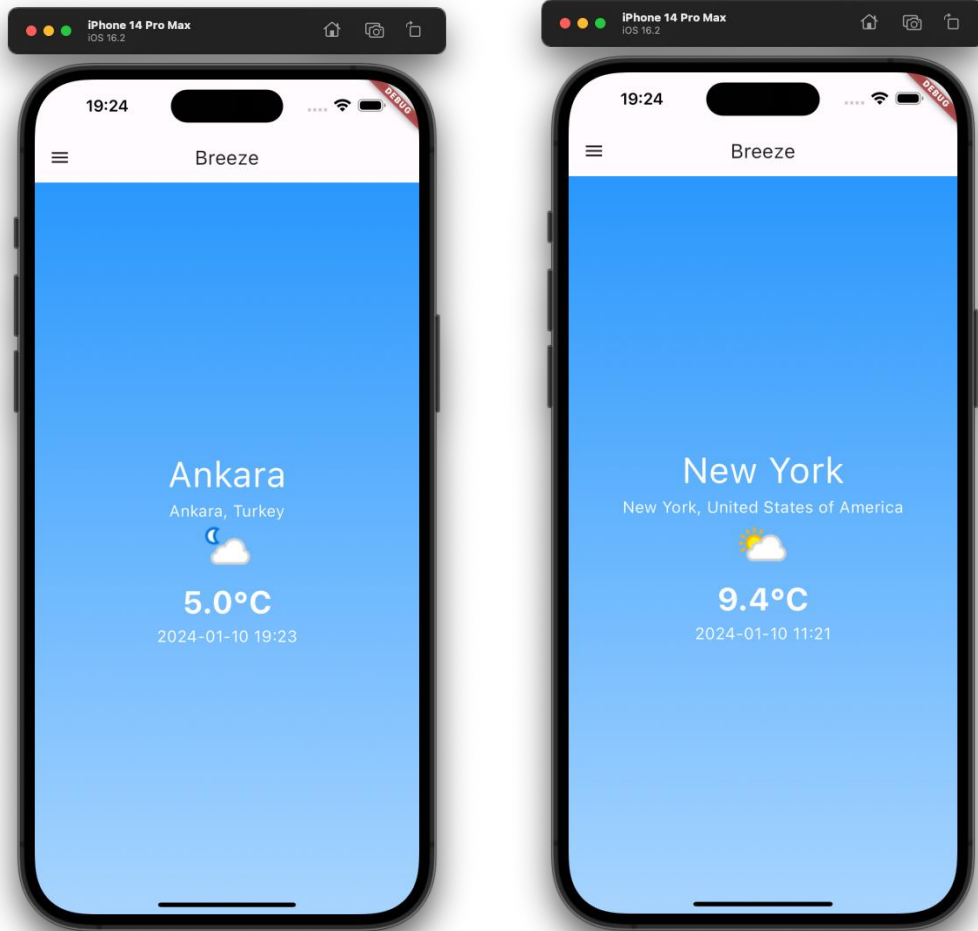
iPhone 14 Pro Max
iOS 16.2

19:24

DEBUG

Breeze

Ankara
Ankara, Turkey
5.0°C
2024-01-10 19:23

iPhone 14 Pro Max
iOS 16.2

19:24

DEBUG

Breeze

New York
New York, United States of America
9.4°C
2024-01-10 11:21